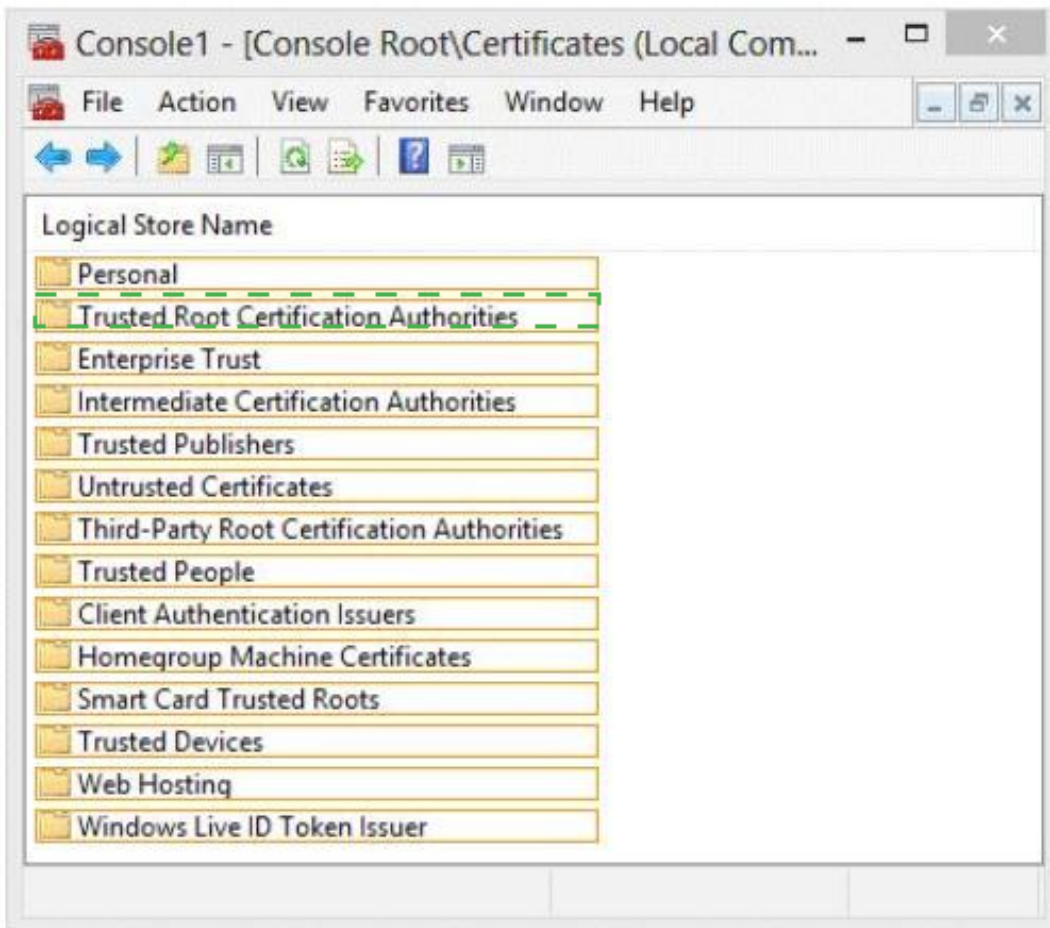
Console1 - [Console Root\Certificates (Local Com...

File Action View Favorites Window Help

Logical Store Name

Personal

Trusted Root Certification Authorities

Enterprise Trust

Intermediate Certification Authorities

Trusted Publishers

Untrusted Certificates

Third-Party Root Certification Authorities

Trusted People

Client Authentication Issuers

Homegroup Machine Certificates

Smart Card Trusted Roots

Trusted Devices

Web Hosting

Windows Live ID Token Issuer